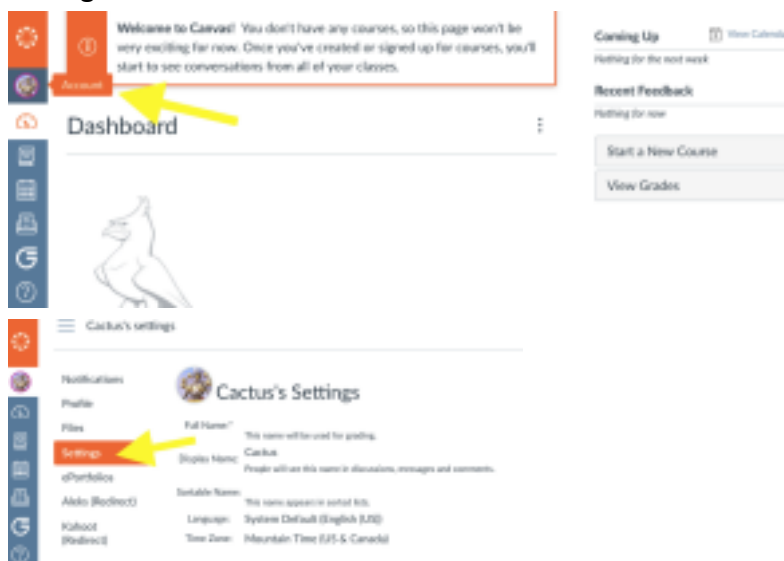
Welcome to Canvas! You don't have any courses, so this page won't be very exciting for now. Once you've created or signed up for courses, you'll start to see conversations from all of your classes.

Account

Dashboard

Coming Up

View Calendar

Nothing for the next week

Recent Feedback

Nothing for now

Start a New Course

View Grades

Cactus's settings

Notifications

Profile

Files

Settings

ePortfolios

Aleks (Redirect)

Kahoot (Redirect)

Cactus's Settings

Full Name:*

This name will be used for grading.

Display Name:

Cactus

People will see this name in discussions, messages and comments.

Sortable Name:

This name appears in sorted lists.

Language:

System Default (English (US))

Time Zone:

Mountain Time (US & Canada)